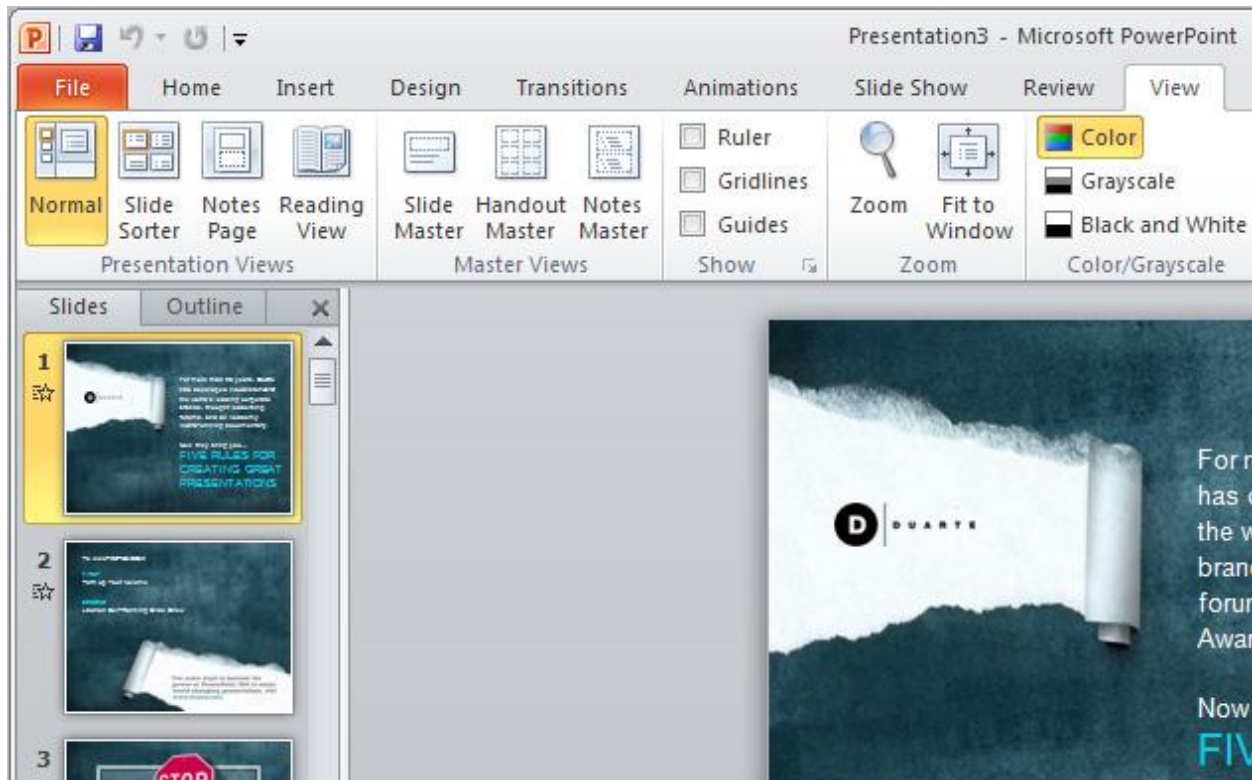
Presentation3 - Microsoft PowerPoint

File Home Insert Design Transitions Animations Slide Show Review View

Normal Slide Sorter Notes Page Reading View
Presentation Views

Slide Master Handout Master Notes Master
Master Views

Ruler
Gridlines
Guides
Show

Zoom Fit to Window
Zoom

Color
Grayscale
Black and White
Color/Grayscale

Slides Outline

1

FIVE RULES FOR CREATING GREAT PRESENTATIONS

2

3

STOP

D DUARTE

For n
has c
the w
branc
forur
Awar

Now
FIV